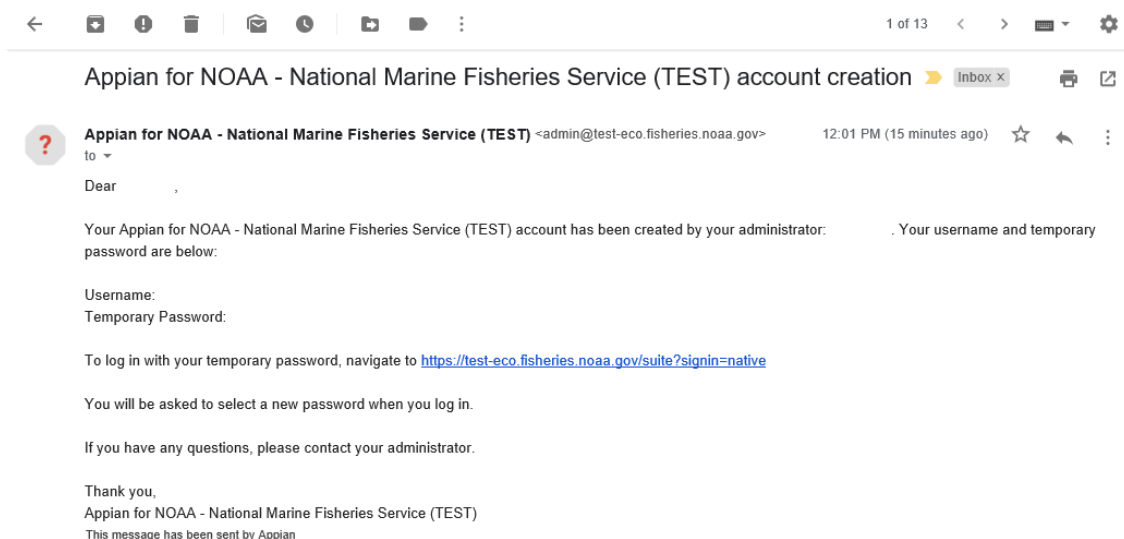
1 of 13

Appian for NOAA - National Marine Fisheries Service (TEST) account creation Inbox x

Appian for NOAA - National Marine Fisheries Service (TEST) <admin@test-eco.fisheries.noaa.gov> 12:01 PM (15 minutes ago)
to

Dear ,

Your Appian for NOAA - National Marine Fisheries Service (TEST) account has been created by your administrator: . Your username and temporary password are below:

Username:
Temporary Password:

To log in with your temporary password, navigate to https://test-eco.fisheries.noaa.gov/suite?signin=native

You will be asked to select a new password when you log in.

If you have any questions, please contact your administrator.

Thank you,
Appian for NOAA - National Marine Fisheries Service (TEST)
This message has been sent by Appian